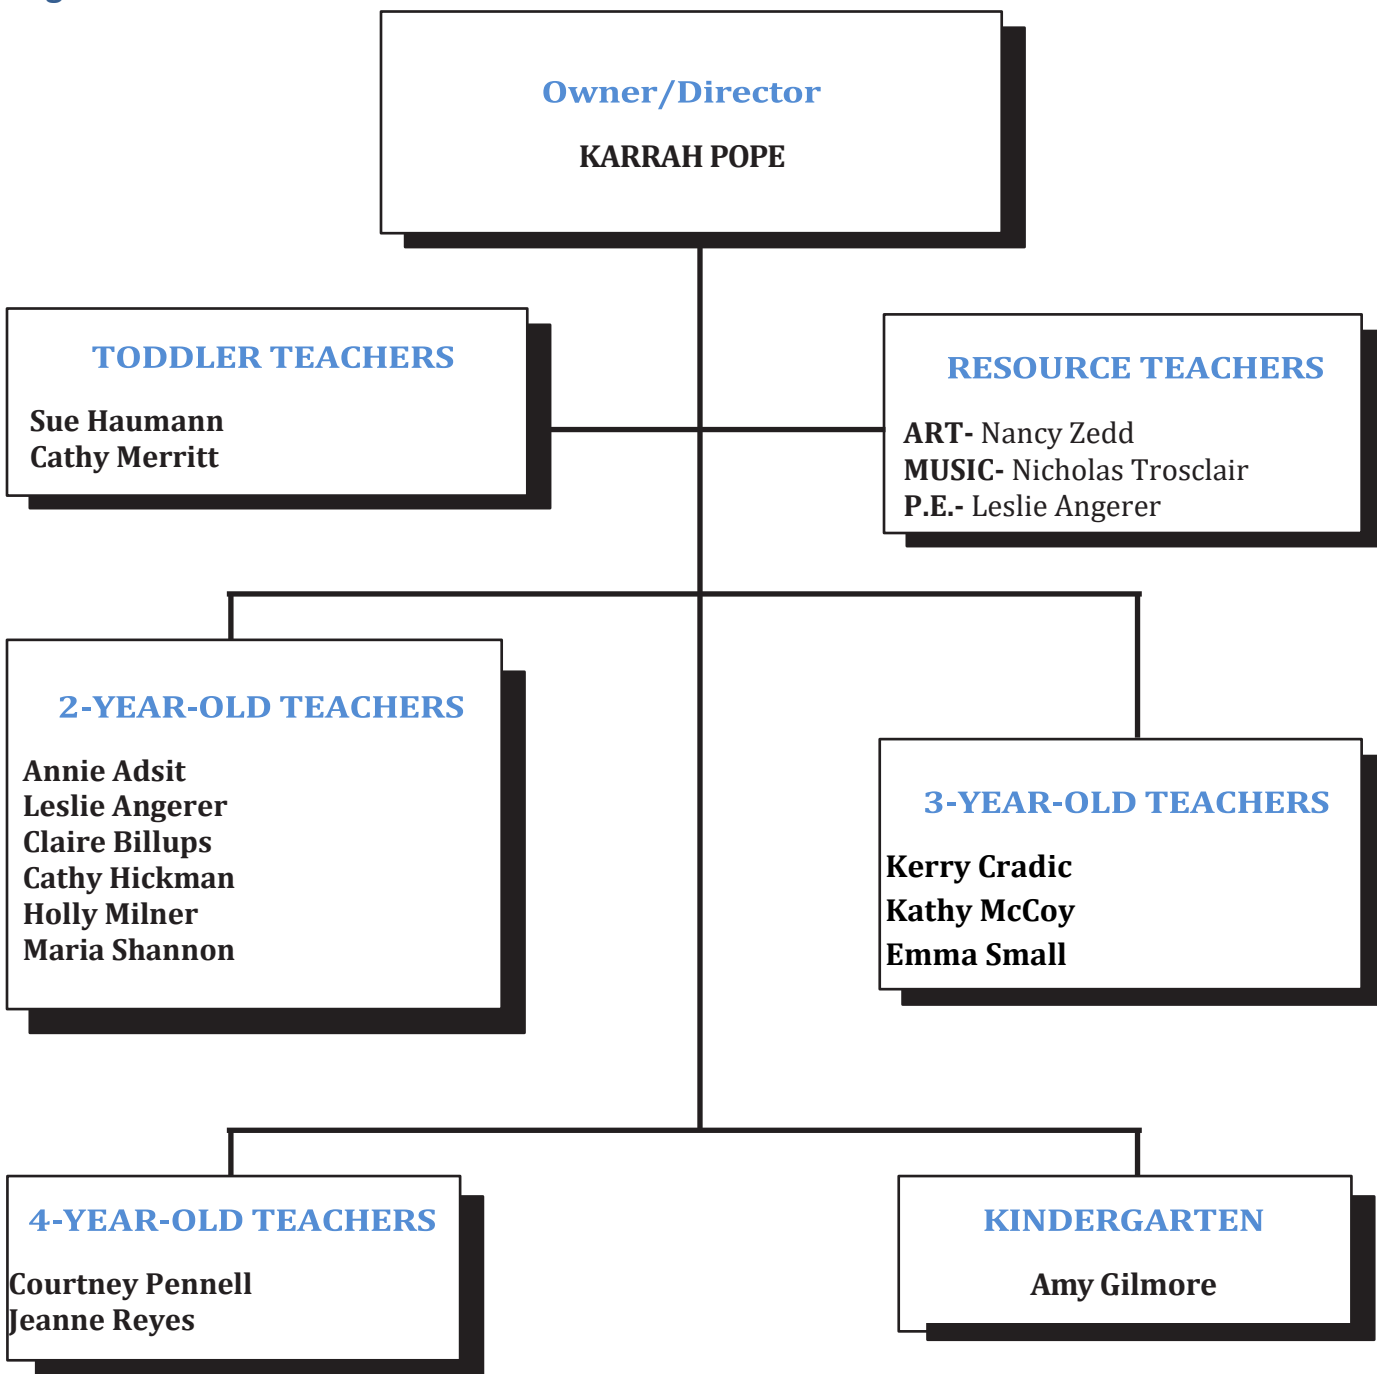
Owner/Director

KARRAH POPE

TODDLER TEACHERS

Sue Haumann
Cathy Merritt

RESOURCE TEACHERS

ART- Nancy Zedd
MUSIC- Nicholas Trosclair
P.E.- Leslie Angerer

2-YEAR-OLD TEACHERS

Annie Adsit
Leslie Angerer
Claire Billups
Cathy Hickman
Holly Milner
Maria Shannon

3-YEAR-OLD TEACHERS

Kerry Cradic
Kathy McCoy
Emma Small

4-YEAR-OLD TEACHERS

Courtney Pennell
Jeanne Reyes

KINDERGARTEN

Amy Gilmore